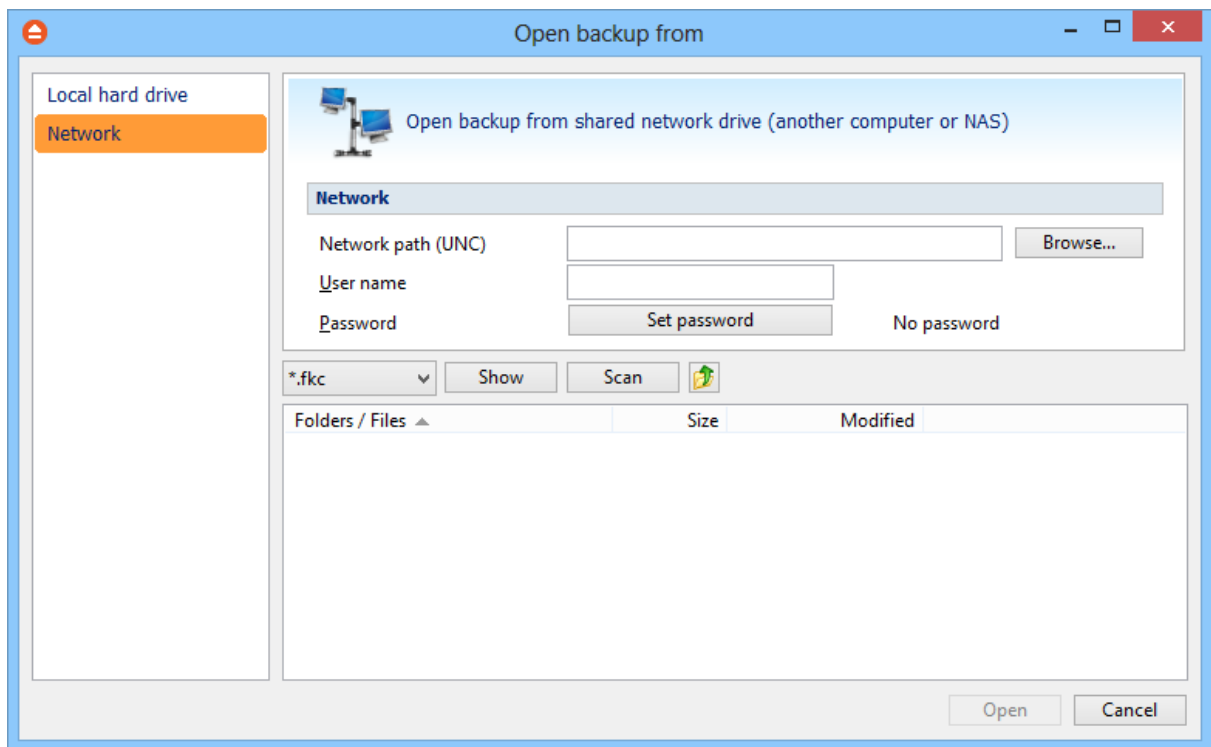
Open backup from

Local hard drive
Network

Open backup from shared network drive (another computer or NAS)

Network

Network path (UNC)
Browse...
User name
Password
Set password
No password

*.fkc
Show
Scan

| Folders / Files | Size | Modified |
|---|---|---|

Open
Cancel